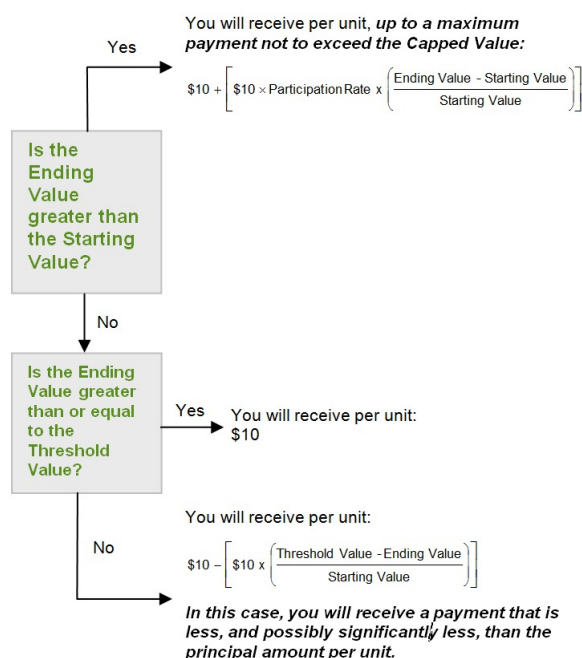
You will receive per unit, *up to a maximum payment not to exceed the Capped Value:*

Yes

$\$10+\left[\$10\times\text{Participation Rate}\times\left(\frac{\text{Ending Value - Starting Value}}{\text{Starting Value}}\right)\right]$

Is the Ending Value greater than the Starting Value?

No

Is the Ending Value greater than or equal to the Threshold Value?

Yes

You will receive per unit: $10

No

You will receive per unit:

$\$10-\left[\$10\times\left(\frac{\text{Threshold Value - Ending Value}}{\text{Starting Value}}\right)\right]$

*In this case, you will receive a payment that is less, and possibly significantly less, than the principal amount per unit.*